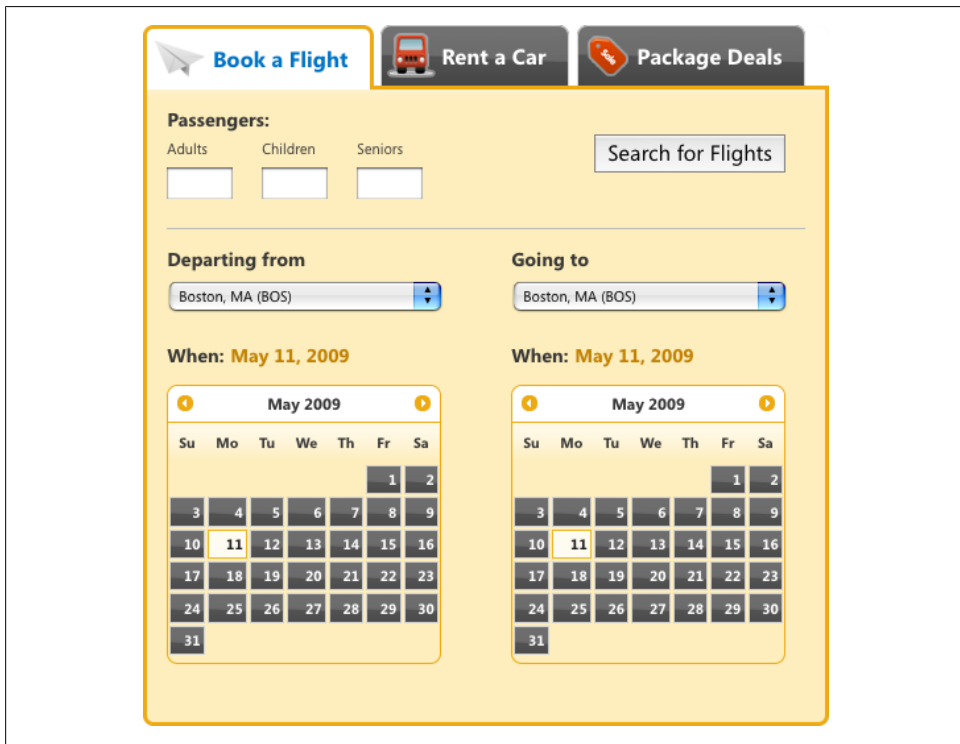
Book a Flight | Rent a Car | Sale Package Deals

Passengers:

Adults Children Seniors

Search for Flights

Departing from

Boston, MA (BOS)

Going to

Boston, MA (BOS)

When: May 11, 2009

May 2009

| Su | Mo | Tu | We | Th | Fr | Sa |
|---|---|---|---|---|---|---|
| | | | | | 1 | 2 |
| 3 | 4 | 5 | 6 | 7 | 8 | 9 |
| 10 | 11 | 12 | 13 | 14 | 15 | 16 |
| 17 | 18 | 19 | 20 | 21 | 22 | 23 |
| 24 | 25 | 26 | 27 | 28 | 29 | 30 |
| 31 | | | | | | |

When: May 11, 2009

May 2009

| Su | Mo | Tu | We | Th | Fr | Sa |
|---|---|---|---|---|---|---|
| | | | | | 1 | 2 |
| 3 | 4 | 5 | 6 | 7 | 8 | 9 |
| 10 | 11 | 12 | 13 | 14 | 15 | 16 |
| 17 | 18 | 19 | 20 | 21 | 22 | 23 |
| 24 | 25 | 26 | 27 | 28 | 29 | 30 |
| 31 | | | | | | |